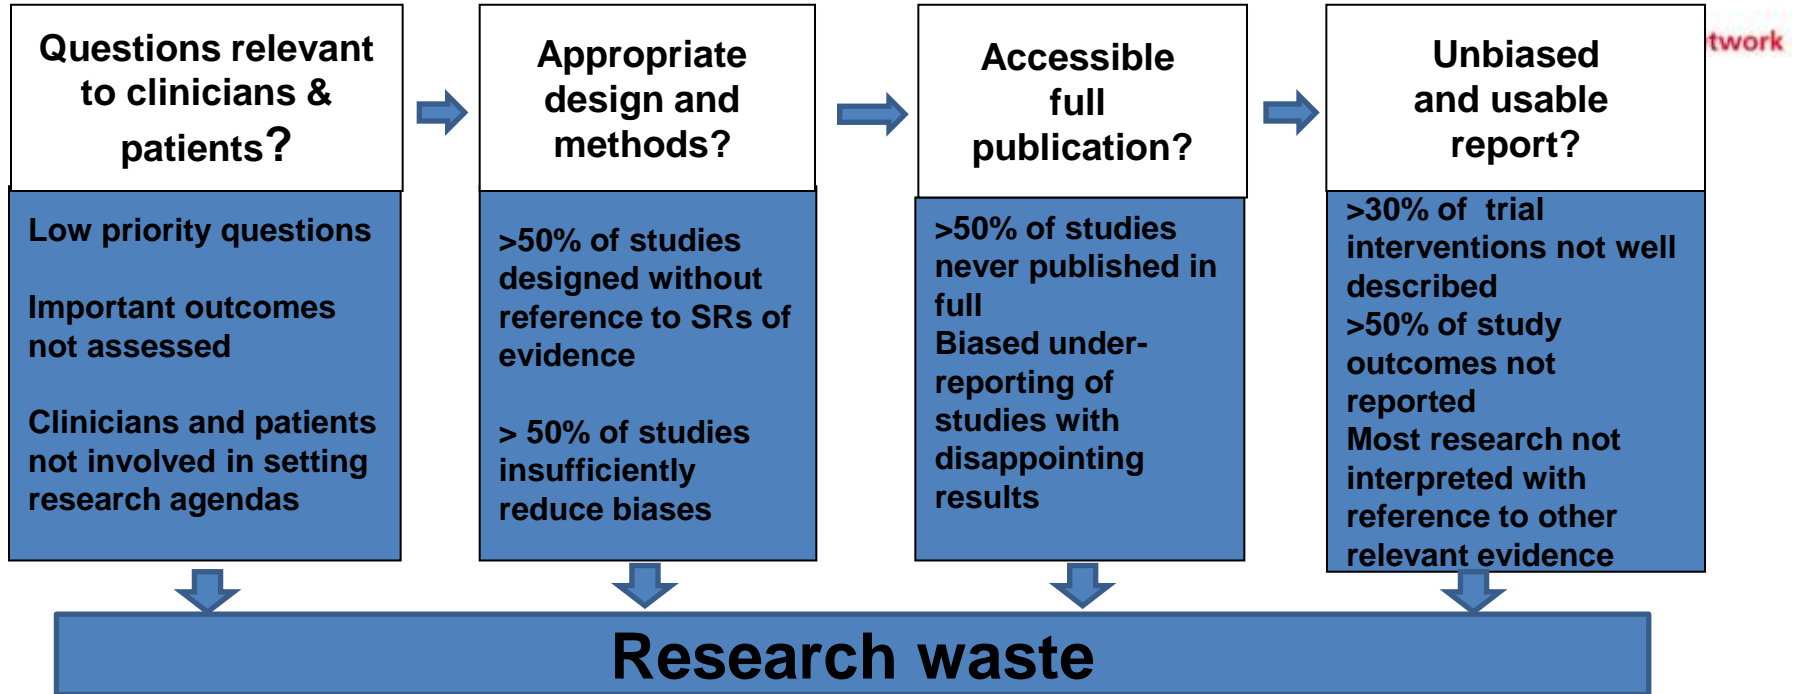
Questions relevant to clinicians & patients?

Appropriate design and methods?

Accessible full publication?

Unbiased and usable report?

twork

Low priority questions

Important outcomes not assessed

Clinicians and patients not involved in setting research agendas

>50% of studies designed without reference to SRs of evidence

> 50% of studies insufficiently reduce biases

>50% of studies never published in full
Biased under-reporting of studies with disappointing results

>30% of trial interventions not well described
>50% of study outcomes not reported
Most research not interpreted with reference to other relevant evidence

Research waste